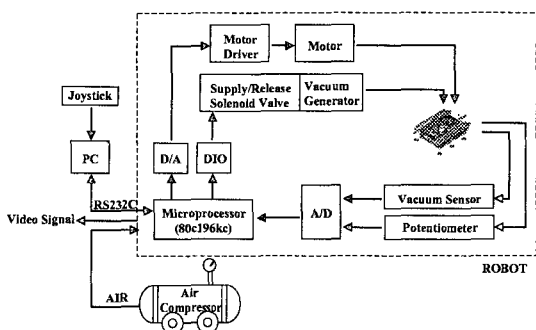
Motor Driver

Motor

Supply/Release Solenoid Valve

Vacuum Generator

Joystick

PC

D/A

DIO

RS232C

Video Signal

Microprocessor (80c196kc)

A/D

Vacuum Sensor

Potentiometer

ROBOT

AIR

Air Compressor